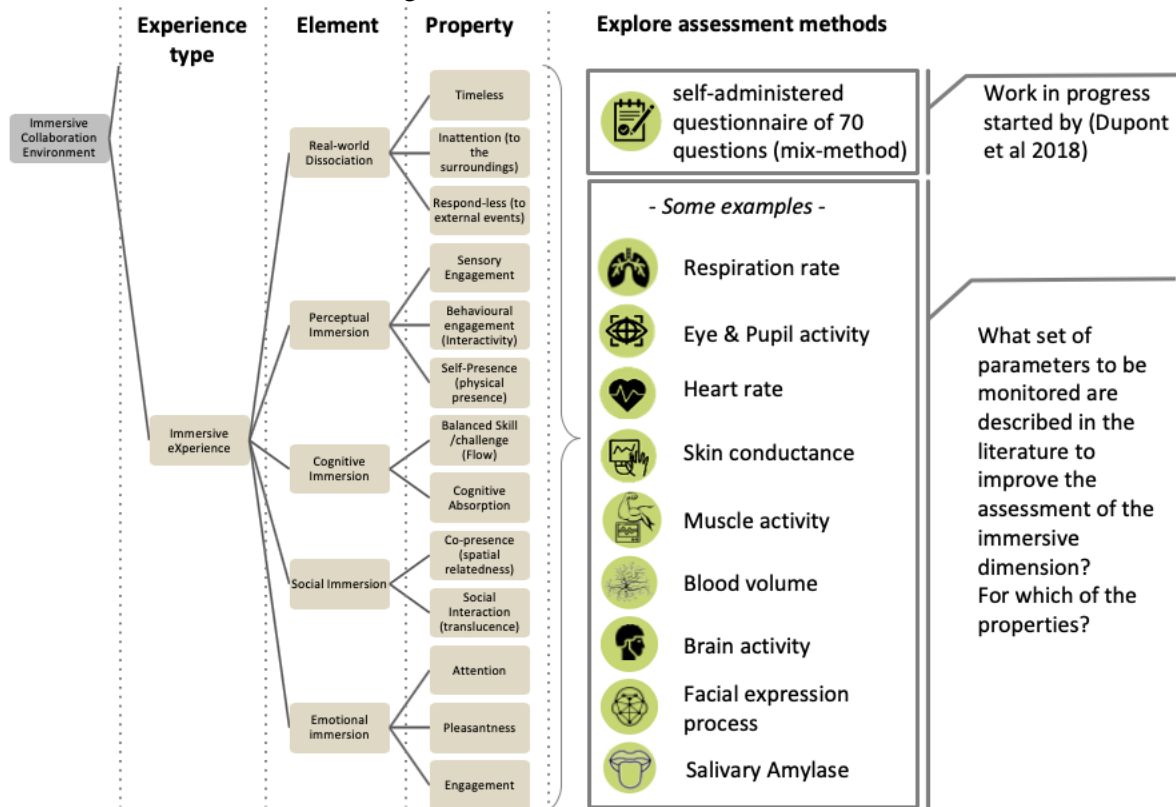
Experience type

Element

Property

Explore assessment methods

Immersive Collaboration Environment

Immersive eXperience

Real-world Dissociation

Timeless

Inattention (to the surroundings)

Respond-less (to external events)

Perceptual Immersion

Sensory Engagement

Behavioural engagement (Interactivity)

Self-Presence (physical presence)

Cognitive Immersion

Balanced Skill /challenge (Flow)

Cognitive Absorption

Social Immersion

Co-presence (spatial relatedness)

Social Interaction (translucence)

Emotional immersion

Attention

Pleasantness

Engagement

self-administered questionnaire of 70 questions (mix-method)

Work in progress started by (Dupont et al 2018)

- Some examples -

Respiration rate

Eye & Pupil activity

Heart rate

Skin conductance

Muscle activity

Blood volume

Brain activity

Facial expression process

Salivary Amylase

What set of parameters to be monitored are described in the literature to improve the assessment of the immersive dimension?
For which of the properties?